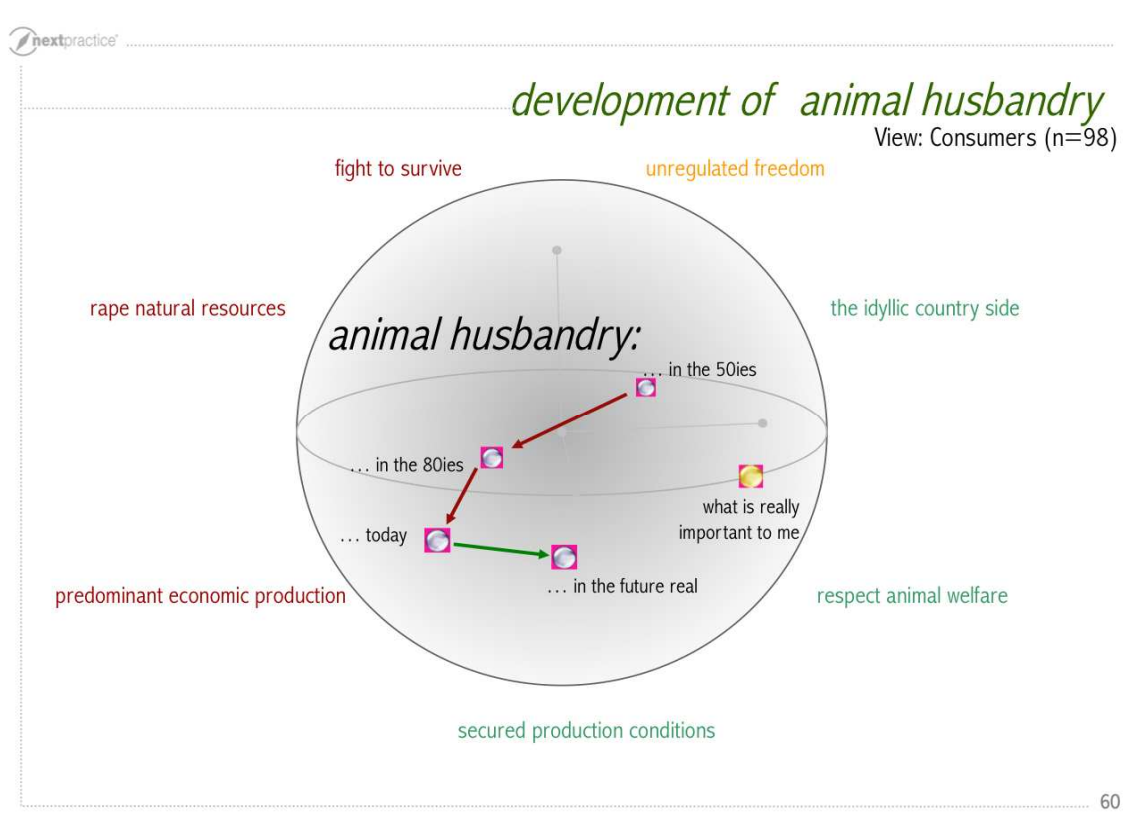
nextpractice

development of animal husbandry

View: Consumers (n=98)

fight to survive

unregulated freedom

rape natural resources

the idyllic country side

animal husbandry:

... in the 50ies

... in the 80ies

what is really important to me

... today

... in the future real

predominant economic production

respect animal welfare

secured production conditions

60